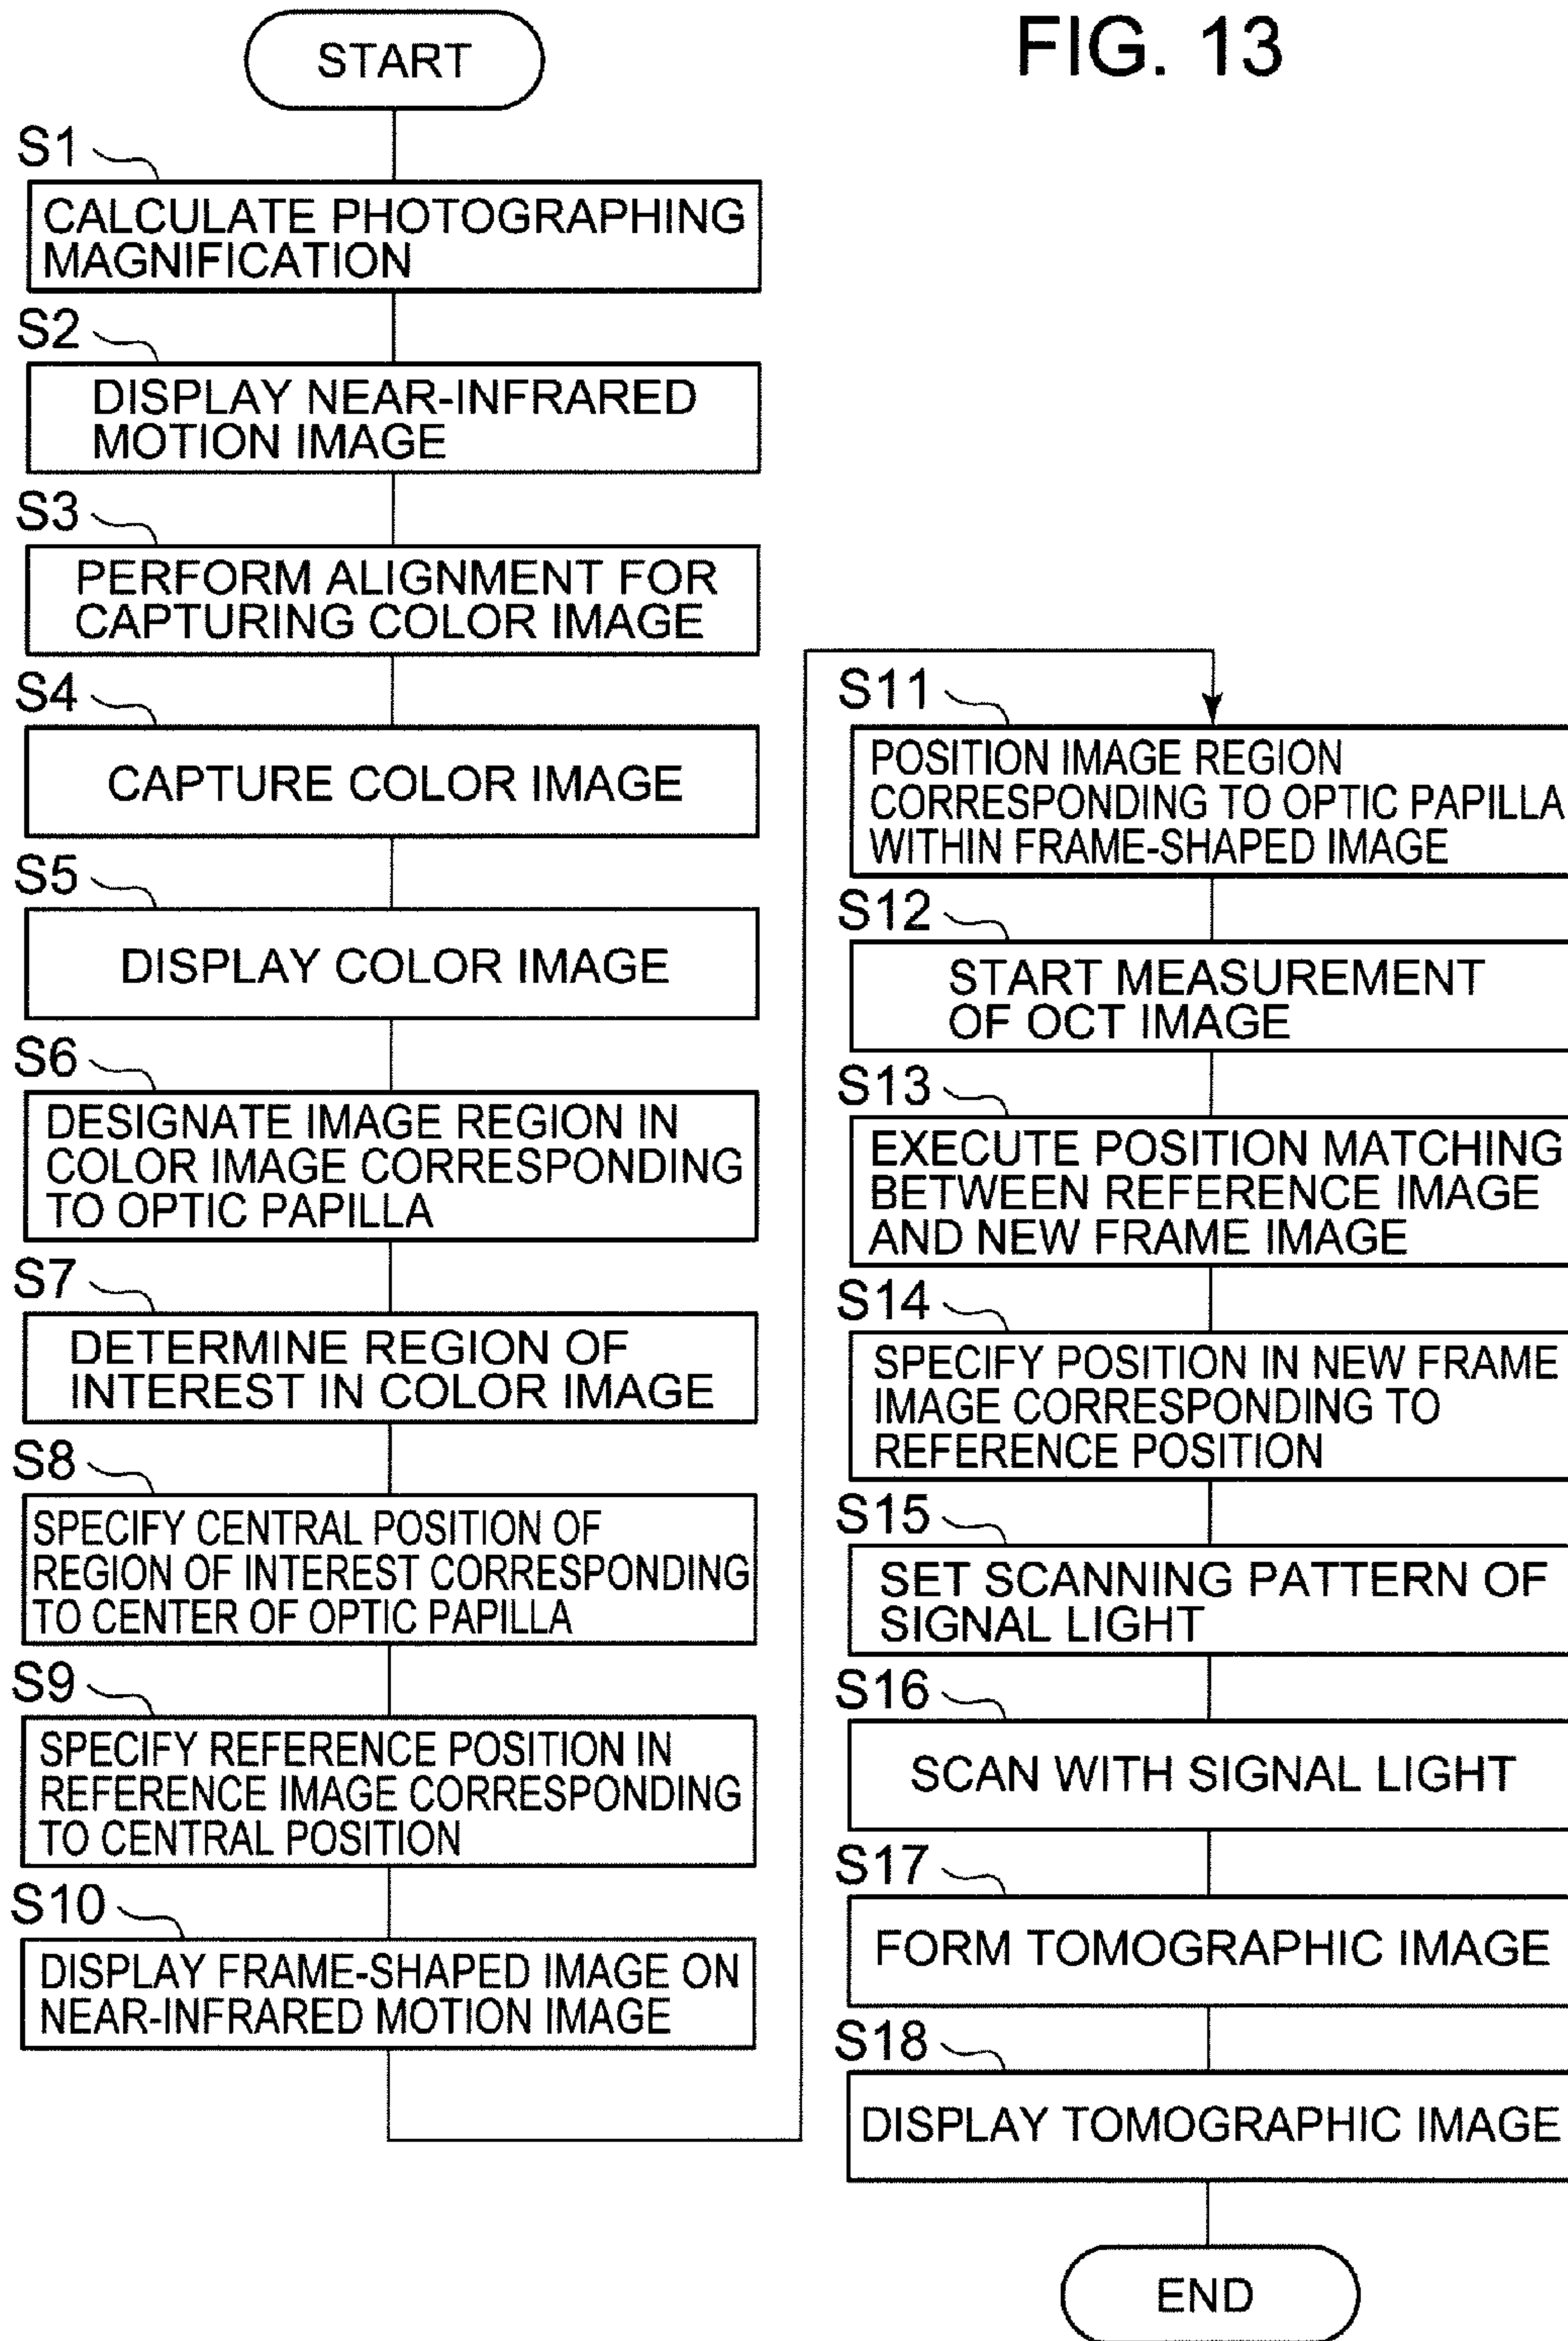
FIG. 13

START

S1
CALCULATE PHOTOGRAPHING MAGNIFICATION

S2
DISPLAY NEAR-INFRARED MOTION IMAGE

S3
PERFORM ALIGNMENT FOR CAPTURING COLOR IMAGE

S4
CAPTURE COLOR IMAGE

S5
DISPLAY COLOR IMAGE

S6
DESIGNATE IMAGE REGION IN COLOR IMAGE CORRESPONDING TO OPTIC PAPILLA

S7
DETERMINE REGION OF INTEREST IN COLOR IMAGE

S8
SPECIFY CENTRAL POSITION OF REGION OF INTEREST CORRESPONDING TO CENTER OF OPTIC PAPILLA

S9
SPECIFY REFERENCE POSITION IN REFERENCE IMAGE CORRESPONDING TO CENTRAL POSITION

S10
DISPLAY FRAME-SHAPED IMAGE ON NEAR-INFRARED MOTION IMAGE

S11
POSITION IMAGE REGION CORRESPONDING TO OPTIC PAPILLA WITHIN FRAME-SHAPED IMAGE

S12
START MEASUREMENT OF OCT IMAGE

S13
EXECUTE POSITION MATCHING BETWEEN REFERENCE IMAGE AND NEW FRAME IMAGE

S14
SPECIFY POSITION IN NEW FRAME IMAGE CORRESPONDING TO REFERENCE POSITION

S15
SET SCANNING PATTERN OF SIGNAL LIGHT

S16
SCAN WITH SIGNAL LIGHT

S17
FORM TOMOGRAPHIC IMAGE

S18
DISPLAY TOMOGRAPHIC IMAGE

END